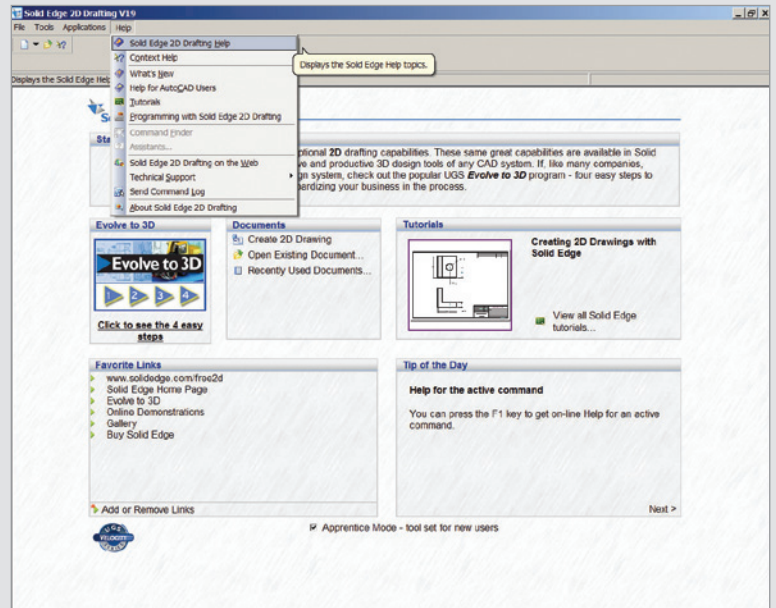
Solid Edge 2D Drafting V19

File Tools Applications Help

Displays the Solid Edge Help

Solid Edge 2D Drafting Help
Context Help
What's New
Help for AutoCAD Users
Tutorials
Programming with Solid Edge 2D Drafting
Command Finder
Assistant...
Solid Edge 2D Drafting on the Web
Technical Support
Send Command Log
About Solid Edge 2D Drafting

Displays the Solid Edge Help topics.

So

Sta

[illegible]ptional 2D drafting capabilities. These same great capabilities are available in Solid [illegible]ve and productive 3D design tools of any CAD system. If, like many companies, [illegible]gn system, check out the popular UGS Evolve to 3D program - four easy steps to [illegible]erdizing your business in the process.

Evolve to 3D

Evolve to 3D

1 2 3 4

Click to see the 4 easy steps

Documents

Create 2D Drawing
Open Existing Document...
Recently Used Documents...

Tutorials

Creating 2D Drawings with Solid Edge

View all Solid Edge tutorials...

Favorite Links

www.solidedge.com/free2d
Solid Edge Home Page
Evolve to 3D
Online Demonstrations
Gallery
Buy Solid Edge

Add or Remove Links

Tip of the Day

Help for the active command

You can press the F1 key to get on-line Help for an active command.

Next >

Apprentice Mode - tool set for new users

UGS VELOCITY SERIES